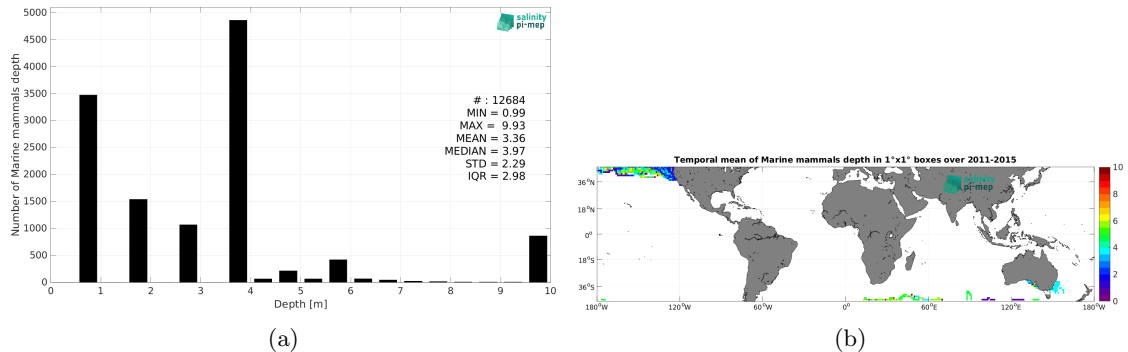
salinity pi-mep

Number of Marine mammals depth

5000
4500
4000
3500
3000
2500
2000
1500
1000
500
0

# : 12684
MIN = 0.99
MAX = 9.93
MEAN = 3.36
MEDIAN = 3.97
STD = 2.29
IQR = 2.98

0 1 2 3 4 5 6 7 8 9 10
Depth [m]

(a)

Temporal mean of Marine mammals depth in 1°x1° boxes over 2011-2015

salinity pi-mep

36°N
18°N
0°
18°S
36°S

180°W 120°W 60°W 0° 60°E 120°E 180°W

10
8
6
4
2
0

(b)